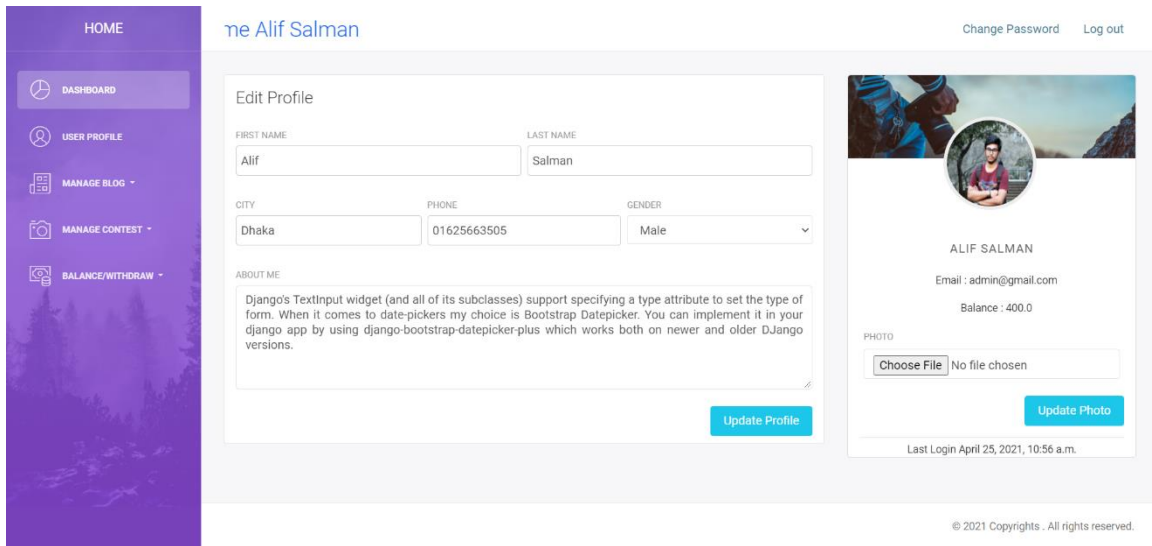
HOME

DASHBOARD

USER PROFILE

MANAGE BLOG

MANAGE CONTEST

BALANCE/WITHDRAW

me Alif Salman

Change Password Log out

Edit Profile

FIRST NAME
Alif

LAST NAME
Salman

CITY
Dhaka

PHONE
01625663505

GENDER
Male

ABOUT ME
Django's TextInput widget (and all of its subclasses) support specifying a type attribute to set the type of form. When it comes to date-pickers my choice is Bootstrap Datepicker. You can implement it in your django app by using django-bootstrap-datepicker-plus which works both on newer and older DJango versions.

Update Profile

ALIF SALMAN

Email : admin@gmail.com

Balance : 400.0

PHOTO

Choose File No file chosen

Update Photo

Last Login April 25, 2021, 10:56 a.m.

© 2021 Copyrights . All rights reserved.